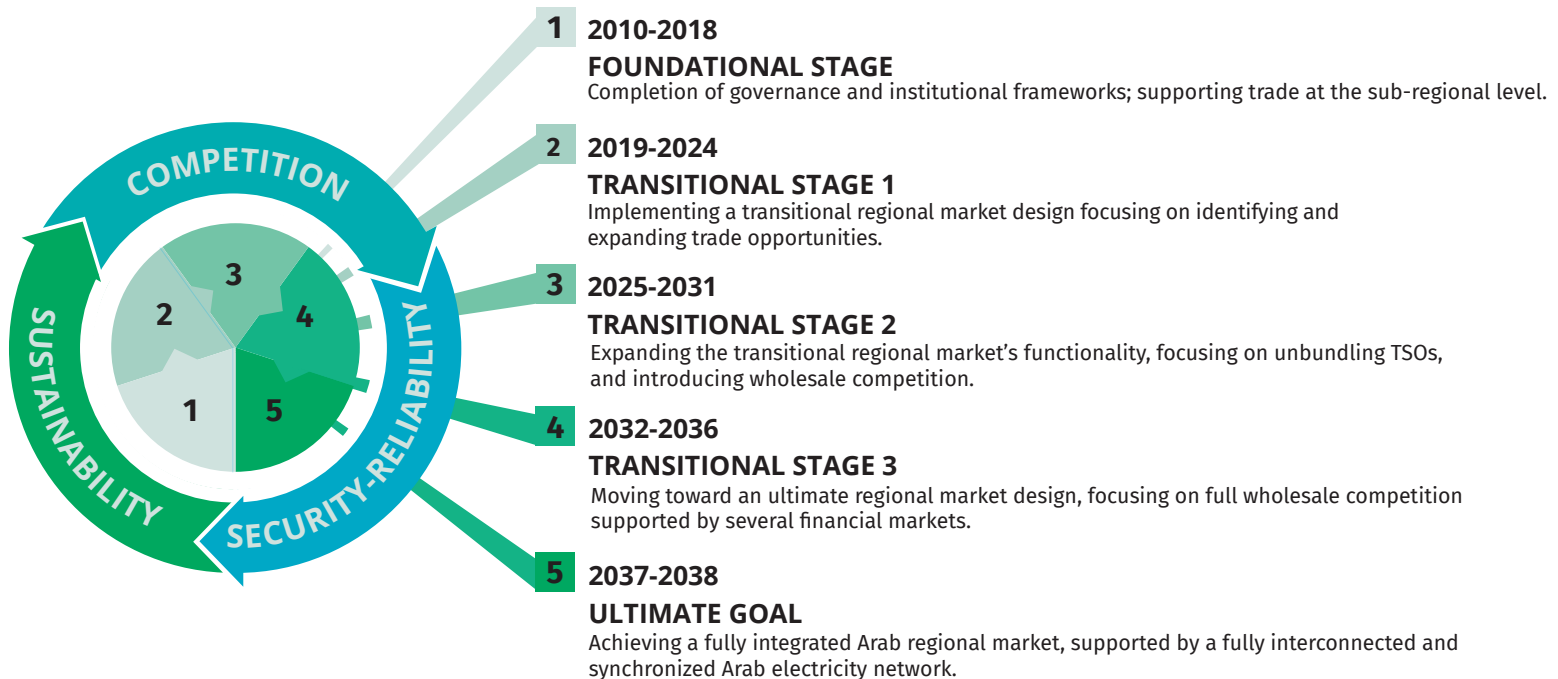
COMPETITION

SECURITY-RELIABILITY

SUSTAINABILITY

3

2

4

1

5

1 2010-2018
FOUNDATIONAL STAGE
Completion of governance and institutional frameworks; supporting trade at the sub-regional level.

2 2019-2024
TRANSITIONAL STAGE 1
Implementing a transitional regional market design focusing on identifying and expanding trade opportunities.

3 2025-2031
TRANSITIONAL STAGE 2
Expanding the transitional regional market's functionality, focusing on unbundling TSOs, and introducing wholesale competition.

4 2032-2036
TRANSITIONAL STAGE 3
Moving toward an ultimate regional market design, focusing on full wholesale competition supported by several financial markets.

5 2037-2038
ULTIMATE GOAL
Achieving a fully integrated Arab regional market, supported by a fully interconnected and synchronized Arab electricity network.